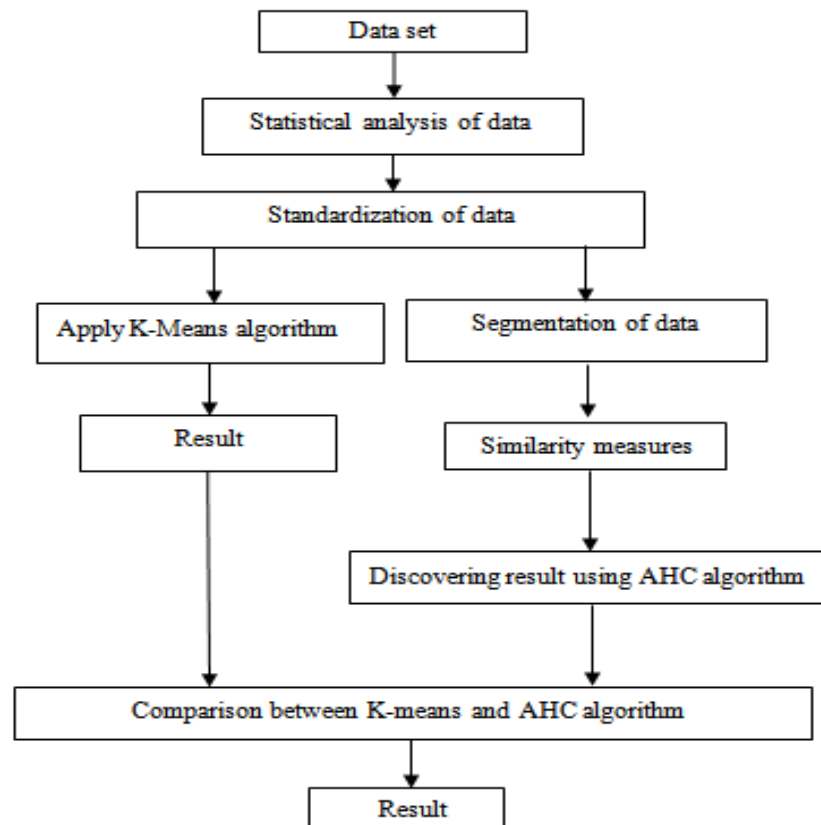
Data set

Statistical analysis of data

Standardization of data

Apply K-Means algorithm

Segmentation of data

Result

Similarity measures

Discovering result using AHC algorithm

Comparison between K-means and AHC algorithm

Result